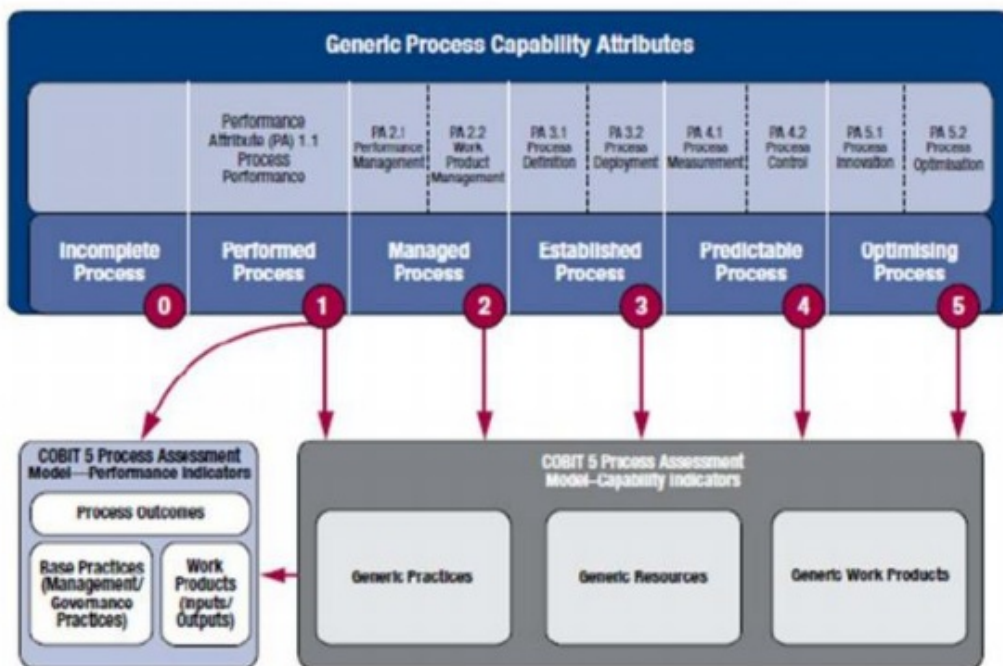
Generic Process Capability Attributes

Performance Attribute (PA) 1.1 Process Performance

PA 2.1 Performance Management

PA 2.2 Work Product Management

PA 3.1 Process Definition

PA 3.2 Process Deployment

PA 4.1 Process Measurement

PA 4.2 Process Control

PA 5.1 Process Innovation

PA 5.2 Process Optimisation

Incomplete Process 0

Performed Process 1

Managed Process 2

Established Process 3

Predictable Process 4

Optimising Process 5

COBIT 5 Process Assessment Model—Performance Indicators

Process Outcomes

Base Practices (Management/ Governance Practices)

Work Products (Inputs/ Outputs)

COBIT 5 Process Assessment Model—Capability Indicators

Generic Practices

Generic Resources

Generic Work Products